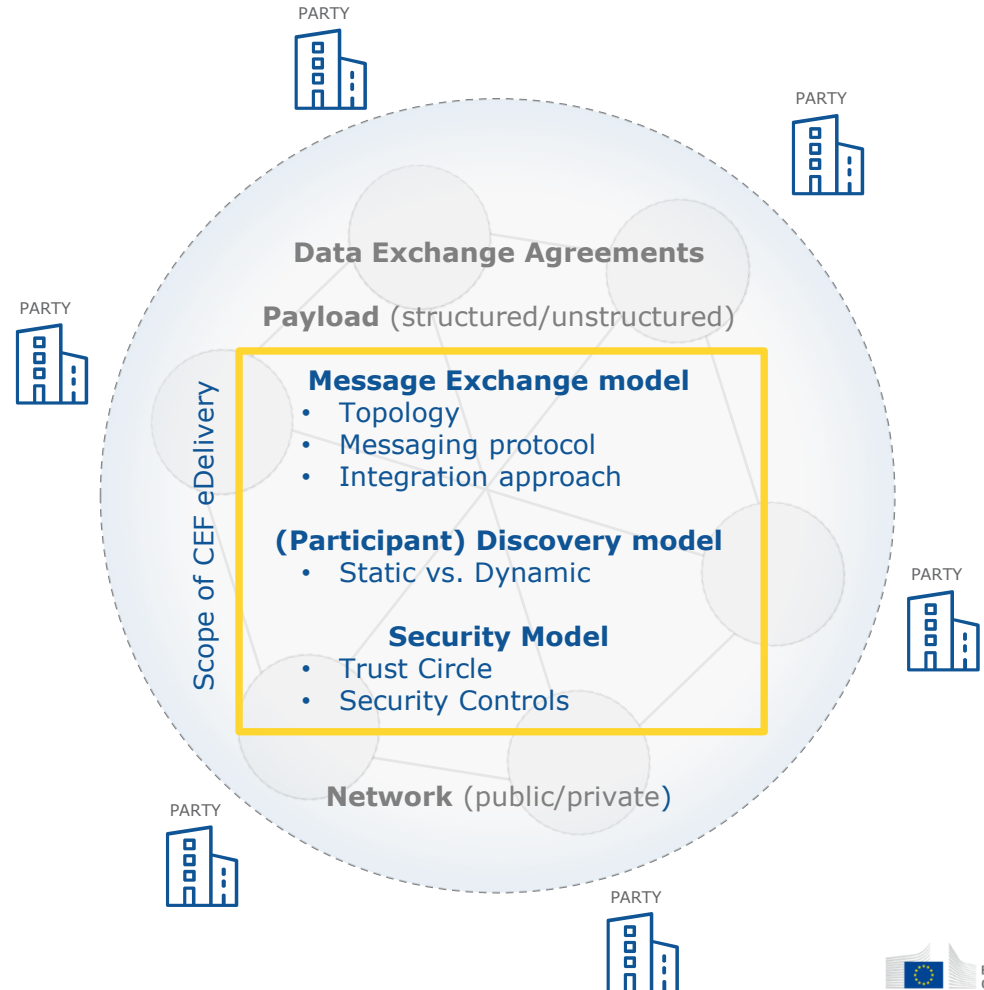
PARTY

PARTY

PARTY

Data Exchange Agreements

Payload (structured/unstructured)

Scope of CEF eDelivery

Message Exchange model
• Topology
• Messaging protocol
• Integration approach

(Participant) Discovery model
• Static vs. Dynamic

Security Model
• Trust Circle
• Security Controls

PARTY

Network (public/private)

PARTY

PARTY